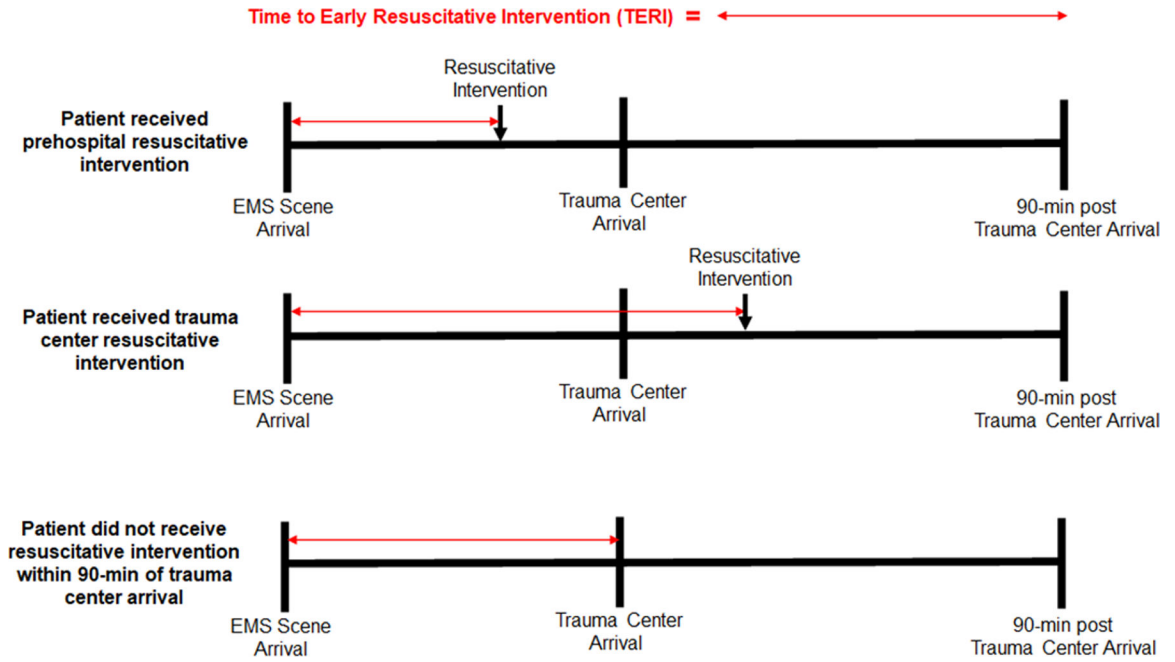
Time to Early Resuscitative Intervention (TERI) =

Patient received prehospital resuscitative intervention

Resuscitative Intervention

EMS Scene Arrival

Trauma Center Arrival

90-min post Trauma Center Arrival

Patient received trauma center resuscitative intervention

Resuscitative Intervention

EMS Scene Arrival

Trauma Center Arrival

90-min post Trauma Center Arrival

Patient did not receive resuscitative intervention within 90-min of trauma center arrival

EMS Scene Arrival

Trauma Center Arrival

90-min post Trauma Center Arrival